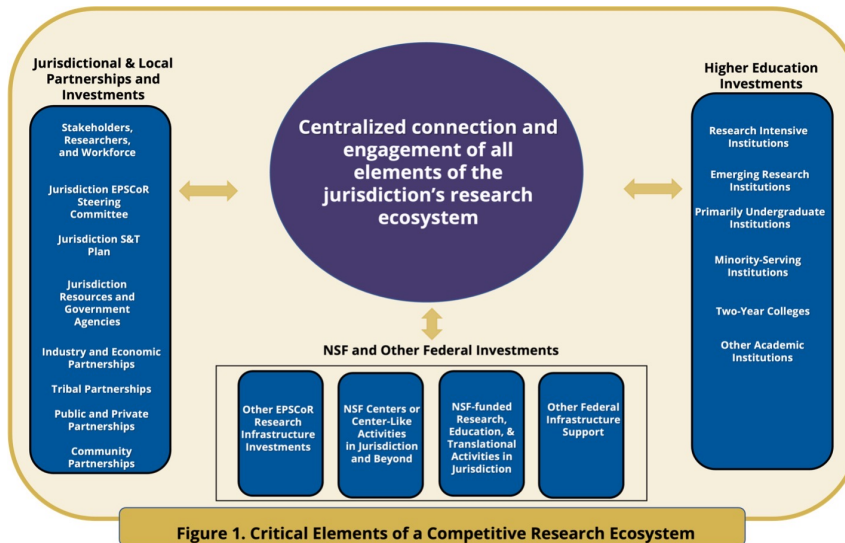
Jurisdictional & Local Partnerships and Investments

Stakeholders, Researchers, and Workforce

Jurisdiction EPSCoR Steering Committee

Jurisdiction S&T Plan

Jurisdiction Resources and Government Agencies

Industry and Economic Partnerships

Tribal Partnerships

Public and Private Partnerships

Community Partnerships

Centralized connection and engagement of all elements of the jurisdiction's research ecosystem

Higher Education Investments

Research Intensive Institutions

Emerging Research Institutions

Primarily Undergraduate Institutions

Minority-Serving Institutions

Two-Year Colleges

Other Academic Institutions

NSF and Other Federal Investments

Other EPSCoR Research Infrastructure Investments

NSF Centers or Center-Like Activities in Jurisdiction and Beyond

NSF-funded Research, Education, & Translational Activities in Jurisdiction

Other Federal Infrastructure Support

Figure 1. Critical Elements of a Competitive Research Ecosystem